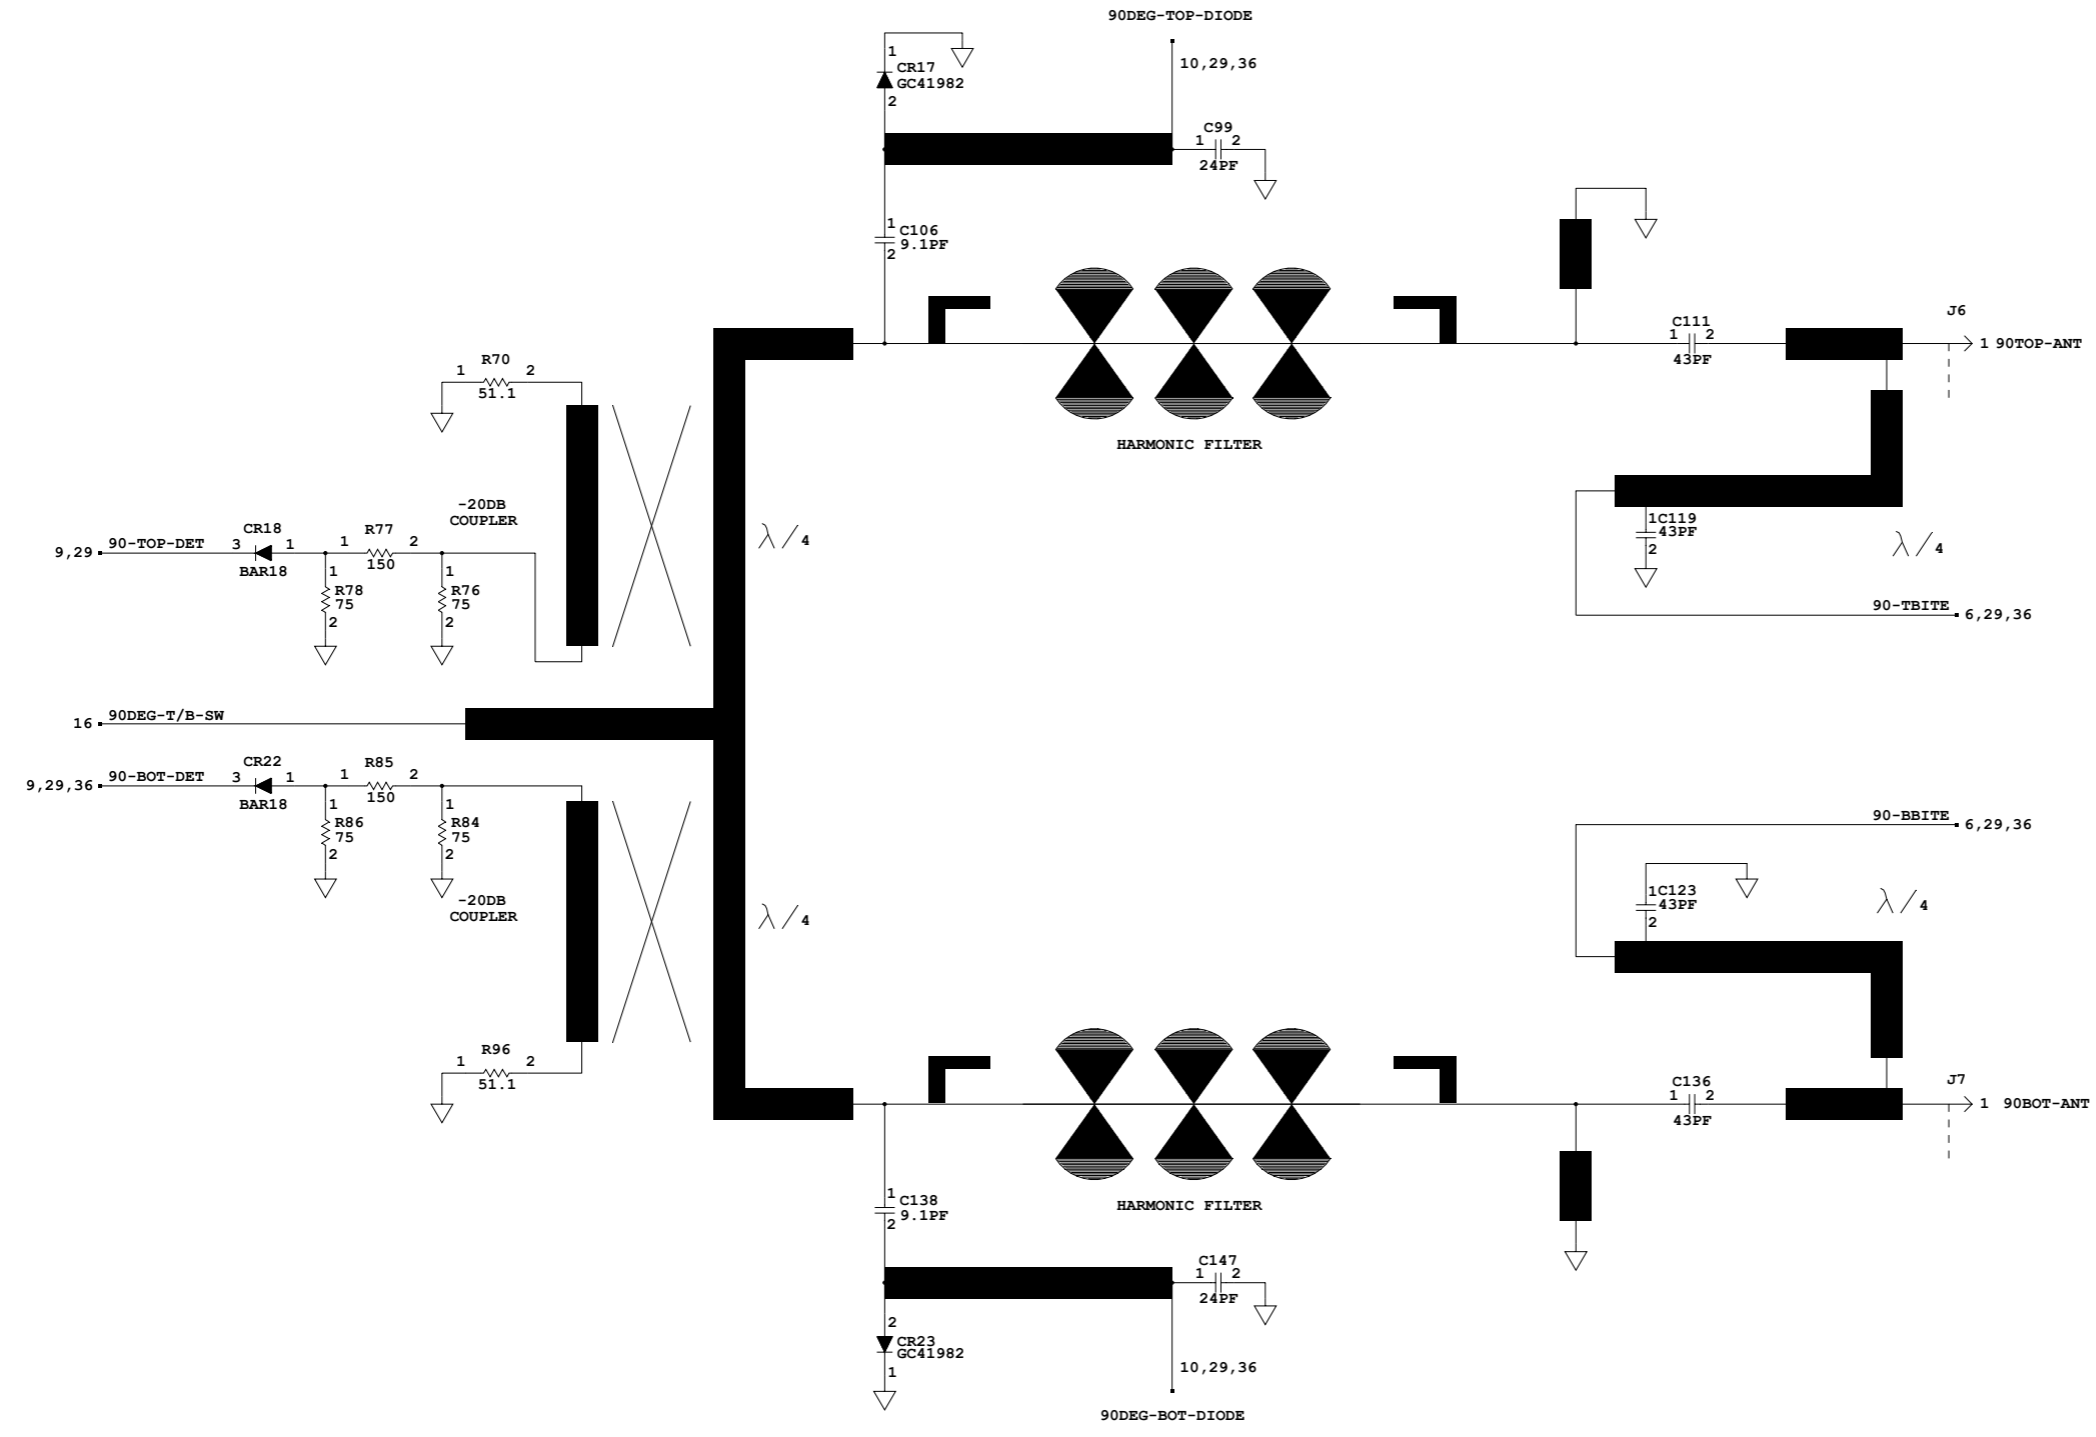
90DEG-TOP-DIODE

1
CR17
GC41982
2

10,29,36

C99
1 2
24PF

1
C106
9.1PF
2

R70
1 2
51.1

C111
1 2
43PF

J6
1 90TOP-ANT

HARMONIC FILTER

-20DB
COUPLER

CR18
9,29 90-TOP-DET 3 1
BAR18

R77
1 2
150

1
R78
75
2

1
R76
75
2

$\lambda/4$

1C119
43PF
2

$\lambda/4$

90-TBITE 6,29,36

16 90DEG-T/B-SW

CR22
9,29,36 90-BOT-DET 3 1
BAR18

R85
1 2
150

1
R86
75
2

1
R84
75
2

-20DB
COUPLER

90-BBITE 6,29,36

1C123
43PF
2

$\lambda/4$

$\lambda/4$

R96
1 2
51.1

C136
1 2
43PF

J7
1 90BOT-ANT

1
C138
9.1PF
2

HARMONIC FILTER

C147
1 2
24PF

2
CR23
GC41982
1

10,29,36

90DEG-BOT-DIODE